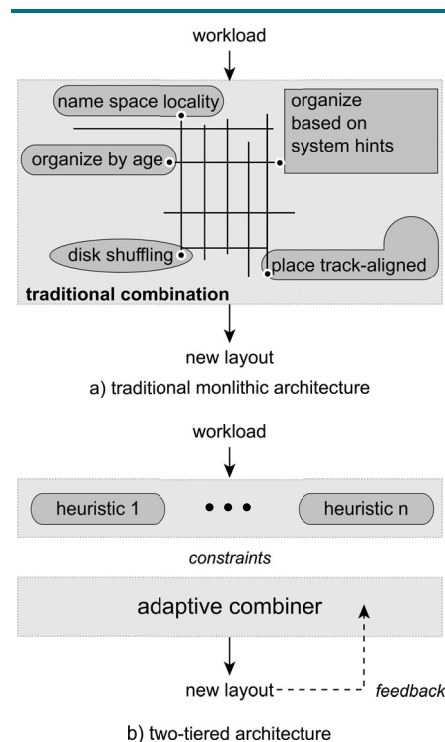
workload

name space locality

organize based on system hints

organize by age

disk shuffling

place track-aligned

traditional combination

new layout

a) traditional monlithic architecture

workload

heuristic 1

• • •

heuristic n

constraints

adaptive combiner

new layout

feedback

b) two-tiered architecture